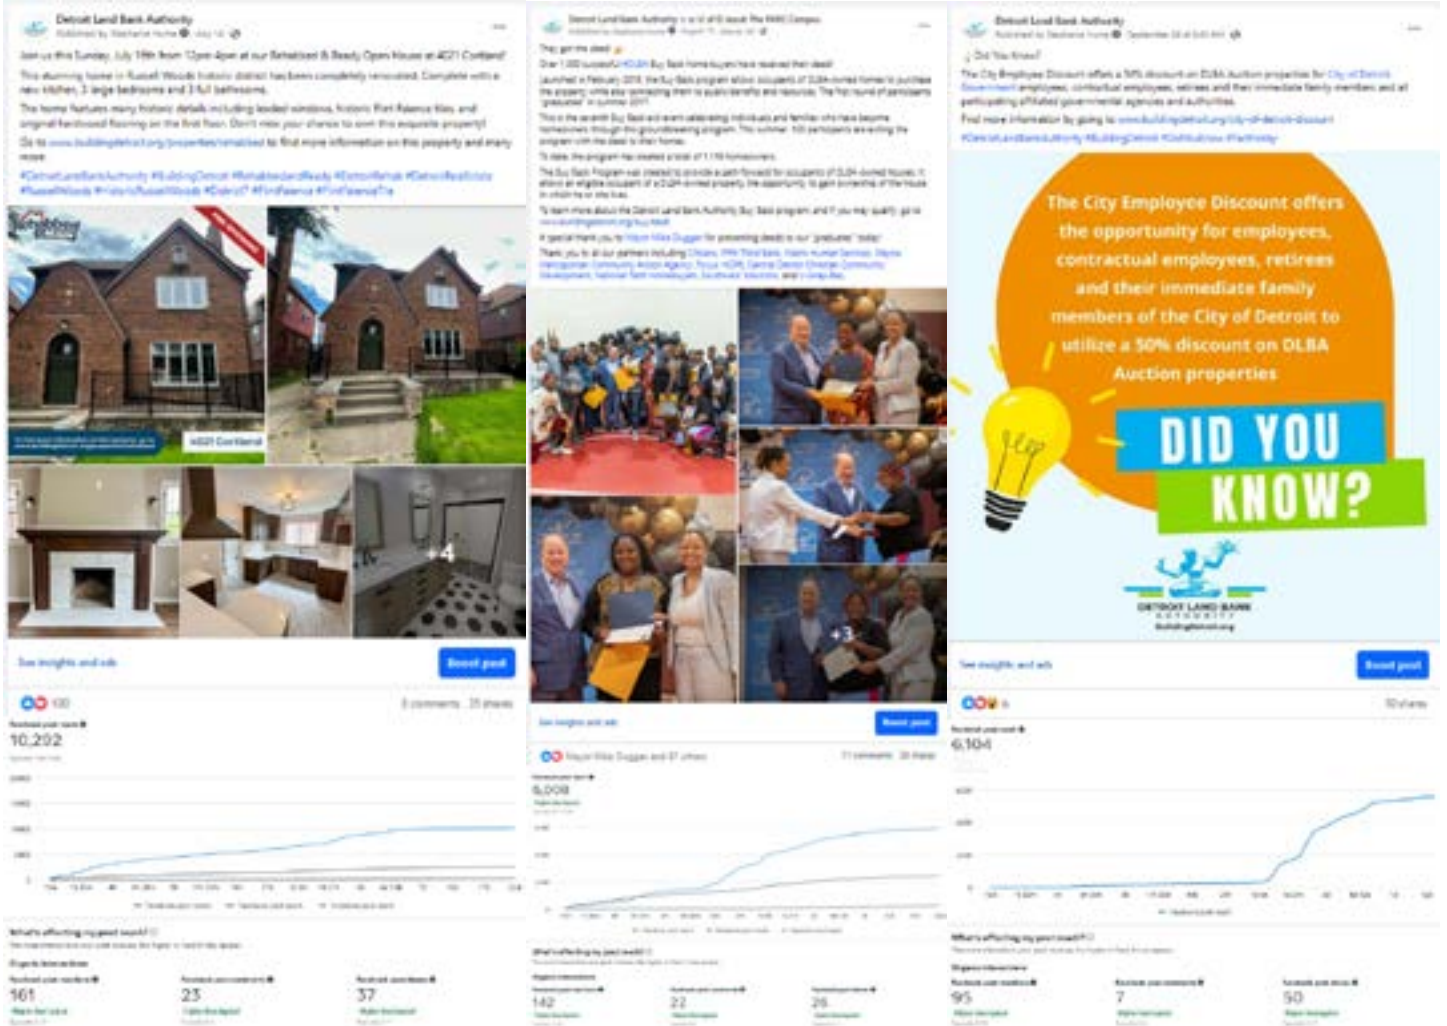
Detroit Land Bank Authority

Join us this Sunday, July 16th from 12pm-4pm at our Rehabbed & Ready Open House at 4021 Cortland!

This stunning home in Russell Woods historic district has been completely renovated. Complete with a new kitchen, 3 large bedrooms and 3 full bathrooms.

The home features many historic details including leaded windows, historic Pewabic tiles, and original hardwood flooring on the first floor. Don't miss your chance to own this exquisite property!

Go to www.buildingdetroit.org/properties/rehabbed to find more information on this property and many more.

#DetroitLandBankAuthority #BuildingDetroit #RehabbedandReady #DetroitRehab #DetroitRealEstate #RussellWoods #HistoricRussellWoods #Detroit #FirstRelease

4021 Cortland

+4

See insights and ads

Boost post

100

10,292

161

23

37

Detroit Land Bank Authority

They got the deed!

Over 1,000 successful DLBA Buy Back home buyers have received their deed!

See insights and ads

Boost post

Mayor Mike Duggan and 97 others

6,008

+3

142

22

26

Detroit Land Bank Authority

Did You Know?

The City Employee Discount offers a 50% discount on DLBA Auction properties for City of Detroit Government employees, contractual employees, retirees and their immediate family members and all participating affiliated governmental agencies and authorities.

Find more information by going to: www.buildingdetroit.org/city-of-detroit-discount

The City Employee Discount offers the opportunity for employees, contractual employees, retirees and their immediate family members of the City of Detroit to utilize a 50% discount on DLBA Auction properties

DID YOU KNOW?

DETROIT LAND BANK AUTHORITY

buildingdetroit.org

See insights and ads

Boost post

6,104

95

7

50